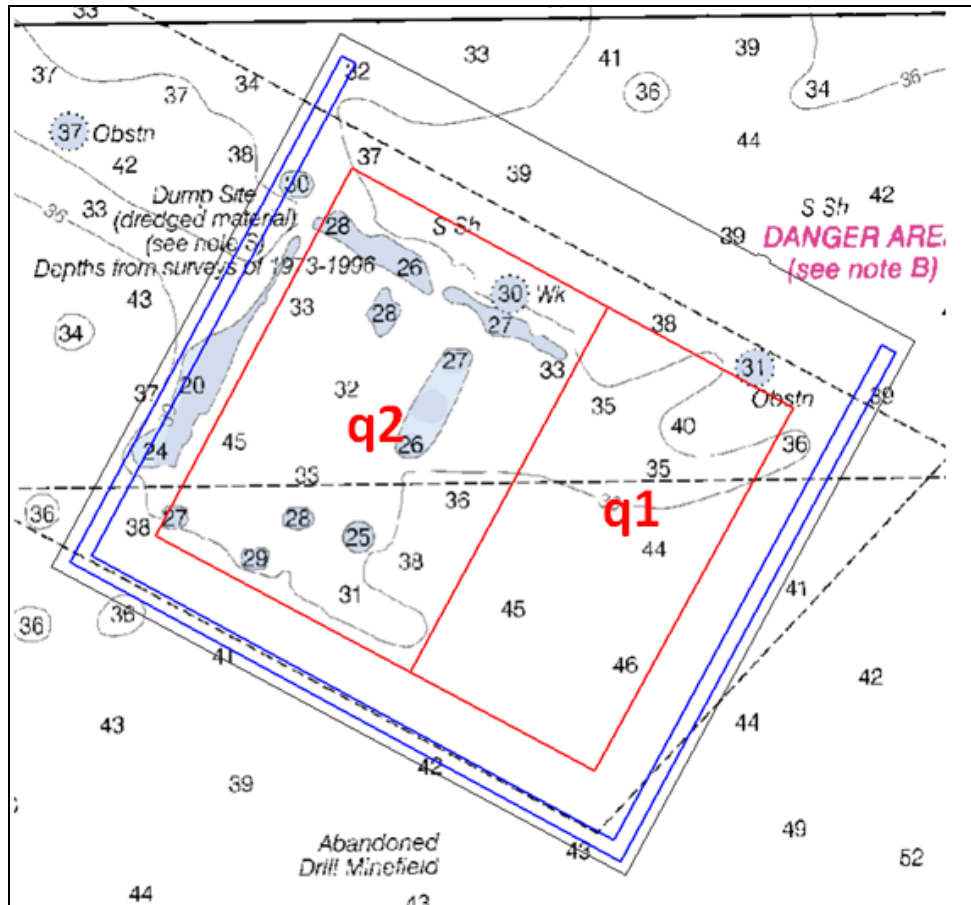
33
37
37
34
32
33
41
39
36
34
36
37 Obstn
42
38
37
39
44
Dump Site
(dredged material)
(see note S)
Depths from surveys of 1973-1996
36
33
30
28
S Sh
26
S Sh
42
39
DANGER AREA
(see note B)
43
33
28
30 Wk
27
38
34
27
33
31
37
20
32
Obstn
39
q2
35
40
36
24
45
26
35
33
36
36
38
27
28
25
q1
44
29
38
31
45
41
36
38
46
41
42
43
44
42
39
Abandoned
Drill Minefield
49
43
52
44
43